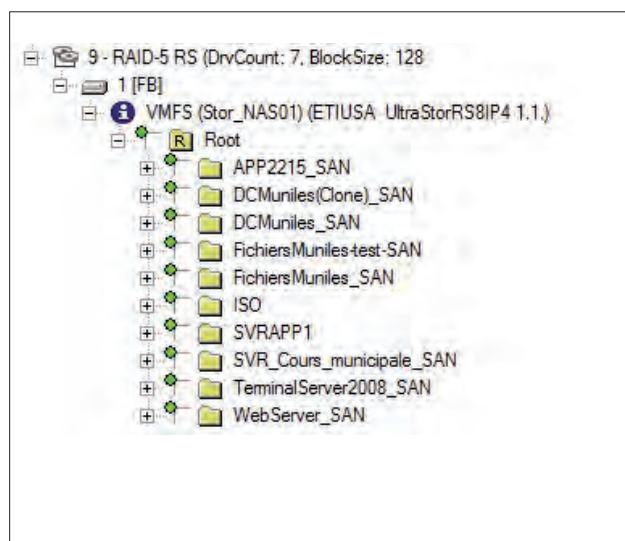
9 - RAID-5 RS (DrvCount: 7, BlockSize: 128
1 [FB]
VMFS (Stor_NAS01) (ETIUSA UltraStorRS8IP4 1.1.)
R Root
APP2215_SAN
DCMuniles(Clone)_SAN
DCMuniles_SAN
FichiersMuniles-test-SAN
FichiersMuniles_SAN
ISO
SVRAPP1
SVR_Cours_municipale_SAN
TerminalServer2008_SAN
WebServer_SAN